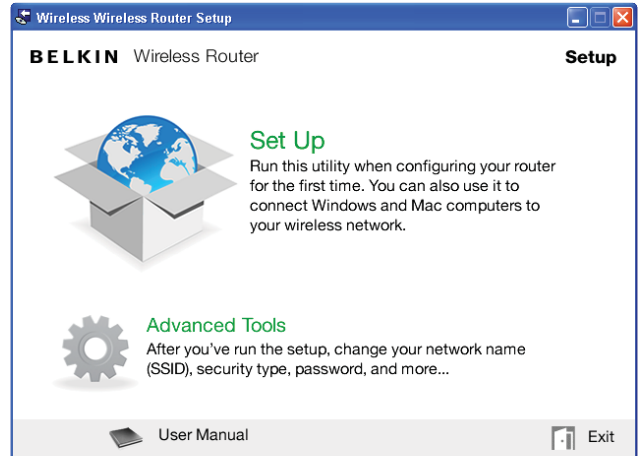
Wireless Wireless Router Setup

BELKIN Wireless Router

Setup

Set Up

Run this utility when configuring your router for the first time. You can also use it to connect Windows and Mac computers to your wireless network.

Advanced Tools

After you've run the setup, change your network name (SSID), security type, password, and more...

User Manual

Exit